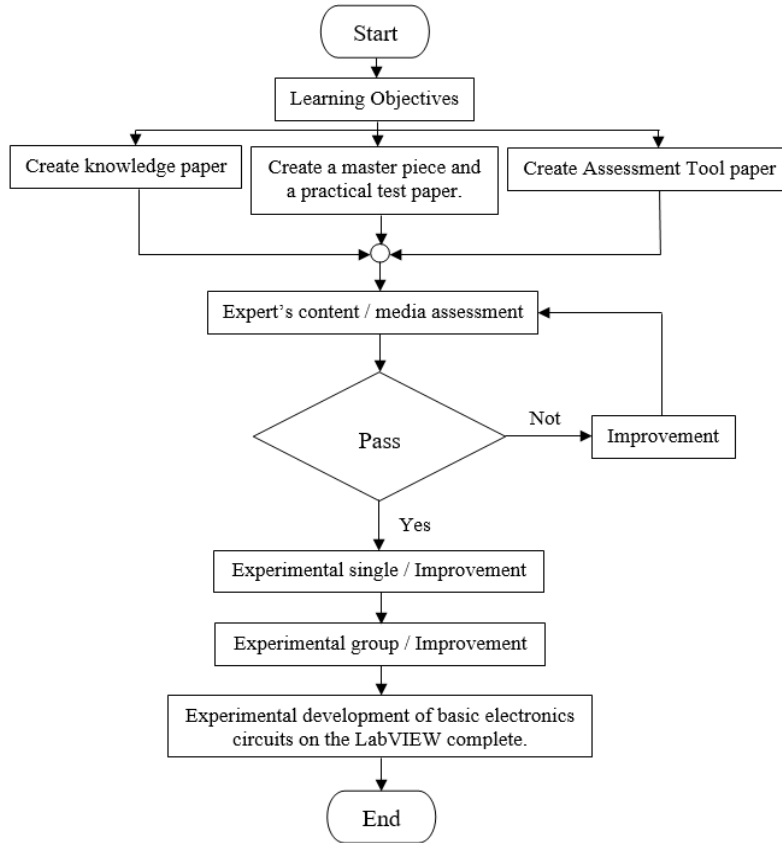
Start

Learning Objectives

Create knowledge paper

Create a master piece and a practical test paper.

Create Assessment Tool paper

Expert's content / media assessment

Pass

Not

Improvement

Yes

Experimental single / Improvement

Experimental group / Improvement

Experimental development of basic electronics circuits on the LabVIEW complete.

End